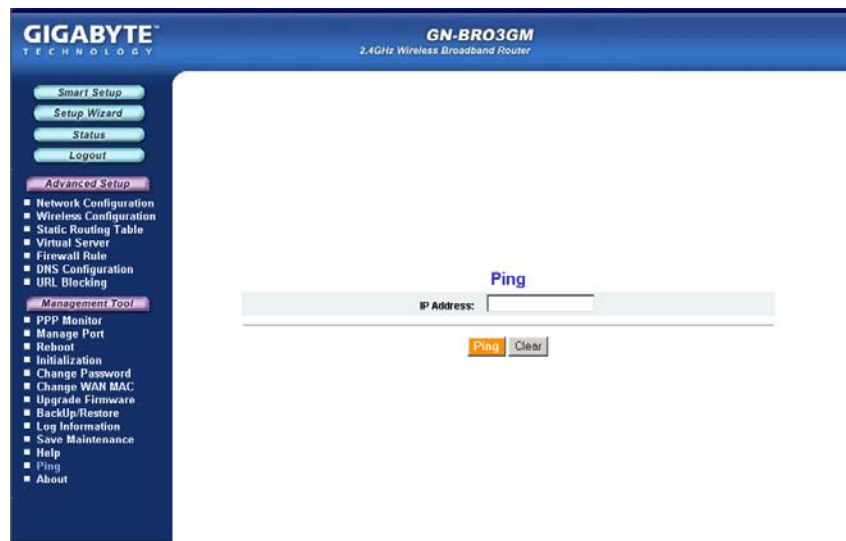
GIGABYTE
TECHNOLOGY

GN-BRO3GM
2.4GHz Wireless Broadband Router

Smart Setup
Setup Wizard
Status
Logout

Advanced Setup
- Network Configuration
- Wireless Configuration
- Static Routing Table
- Virtual Server
- Firewall Rule
- DNS Configuration
- URL Blocking

Management Tool
- PPP Monitor
- Manage Port
- Reboot
- Initialization
- Change Password
- Change WAN MAC
- Upgrade Firmware
- BackUp/Restore
- Log Information
- Save Maintenance
- Help
- Ping
- About

Ping

IP Address:

Ping Clear